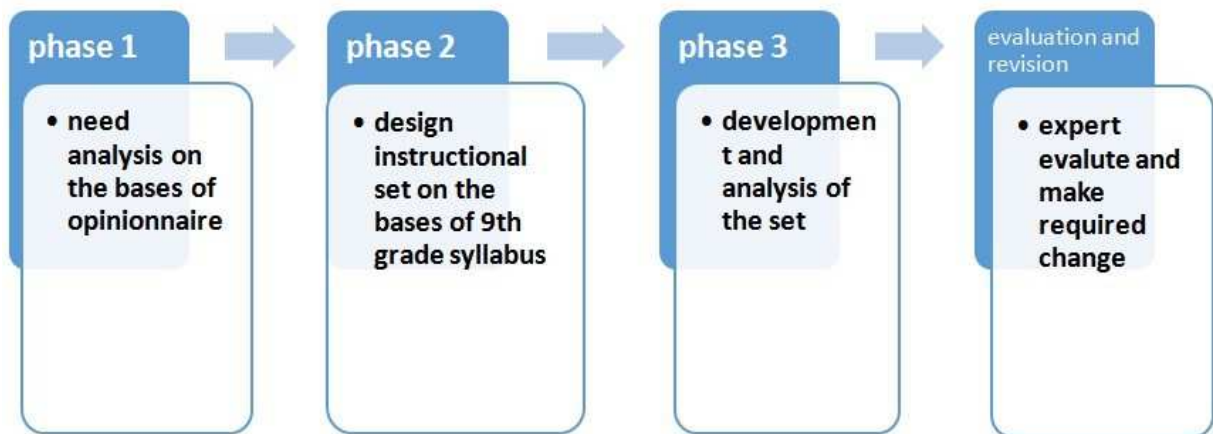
phase 1

• need analysis on the bases of opinionnaire

phase 2

• design instructional set on the bases of 9th grade syllabus

phase 3

• developmen t and analysis of the set

evaluation and revision

• expert evalute and make required change